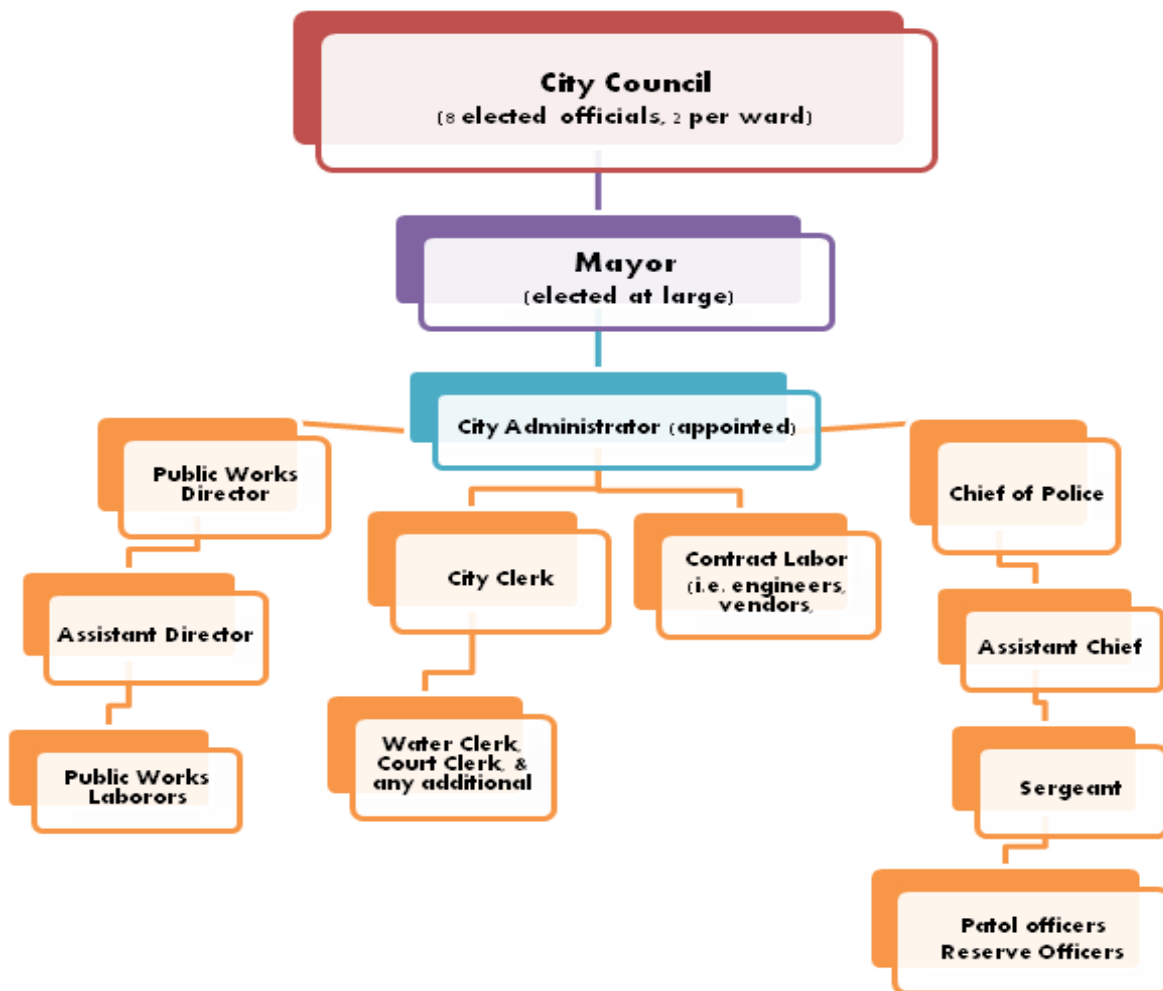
City Council
(8 elected officials, 2 per ward)

Mayor
(elected at large)

City Administrator (appointed)

Public Works Director

Assistant Director

Public Works Laborors

City Clerk

Water Clerk, Court Clerk, & any additional

Contract Labor (i.e. engineers, vendors,

Chief of Police

Assistant Chief

Sergeant

Patol officers Reserve Officers